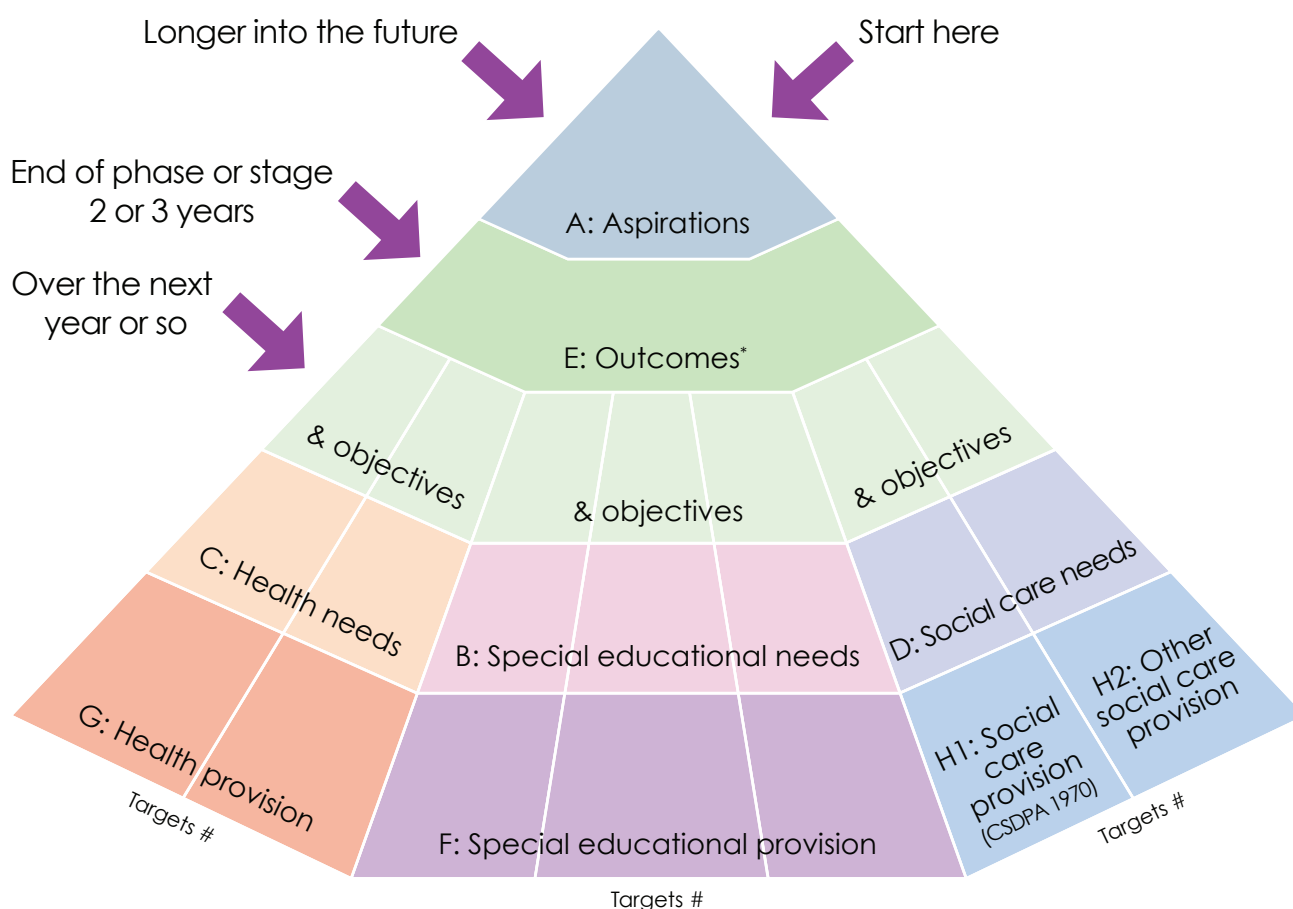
Longer into the future

Start here

End of phase or stage 2 or 3 years

Over the next year or so

A: Aspirations

E: Outcomes*

& objectives

& objectives

& objectives

C: Health needs

B: Special educational needs

D: Social care needs

G: Health provision

F: Special educational provision

H1: Social care provision (CSDPA 1970)

H2: Other social care provision

Targets #

Targets #

Targets #